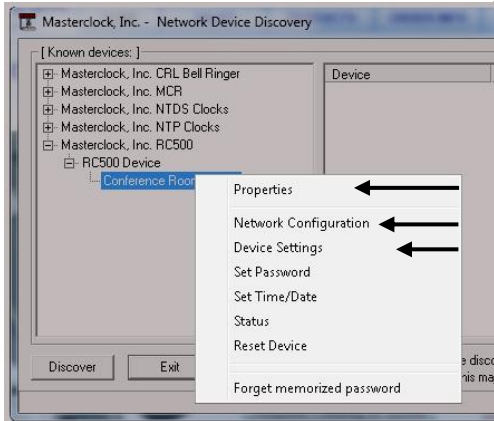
Masterclock, Inc. - Network Device Discovery

[ Known devices: ]

Masterclock, Inc. CRL Bell Ringer
Masterclock, Inc. MCR
Masterclock, Inc. NTDS Clocks
Masterclock, Inc. NTP Clocks
Masterclock, Inc. RC500
RC500 Device
Conference Roo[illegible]

Device

Properties
Network Configuration
Device Settings
Set Password
Set Time/Date
Status
Reset Device
Forget memorized password

Discover
Exit

e disc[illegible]
his ma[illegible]